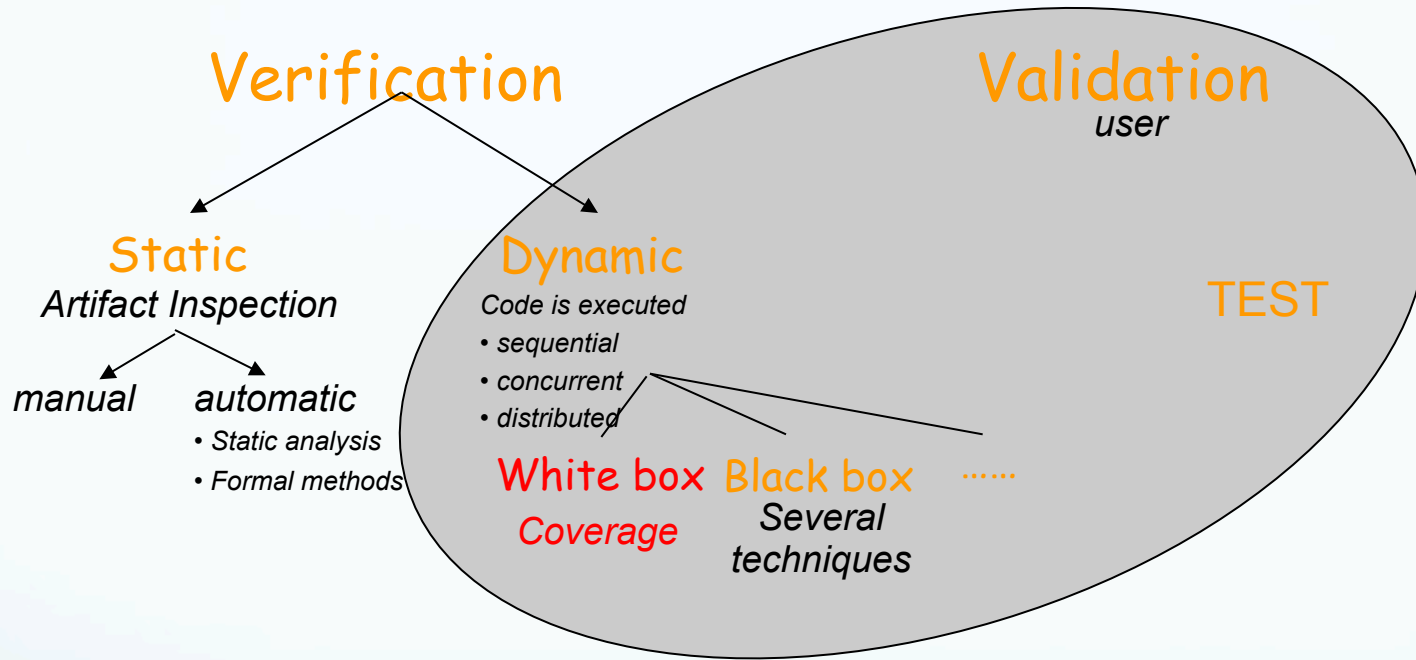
Verification

Validation
user

Static
Artifact Inspection

manual automatic
• Static analysis
• Formal methods

Dynamic
Code is executed
• sequential
• concurrent
• distributed

TEST

White box
Coverage

Black box
Several techniques

……